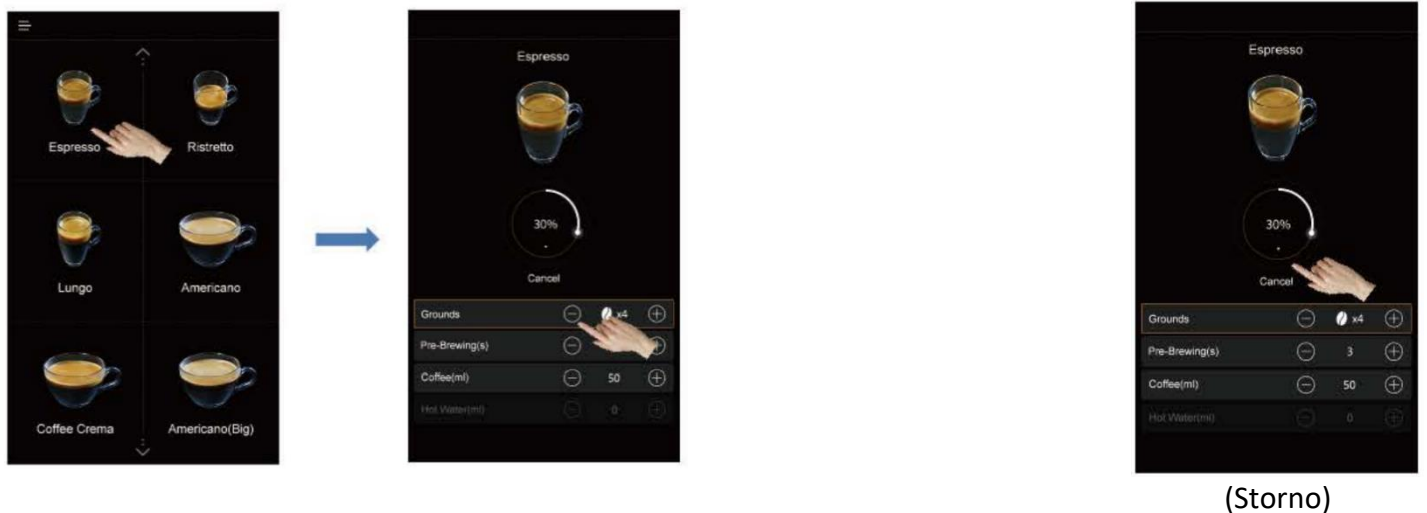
Espresso
Ristretto
Lungo
Americano
Coffee Crema
Americano(Big)

Espresso
30%
Cancel
Grounds x4
Pre-Brewing(s)
Coffee(ml) 50
Hot Water(ml) 0

Espresso
30%
Cancel
Grounds x4
Pre-Brewing(s) 3
Coffee(ml) 50
Hot Water(ml) 0

(Storno)